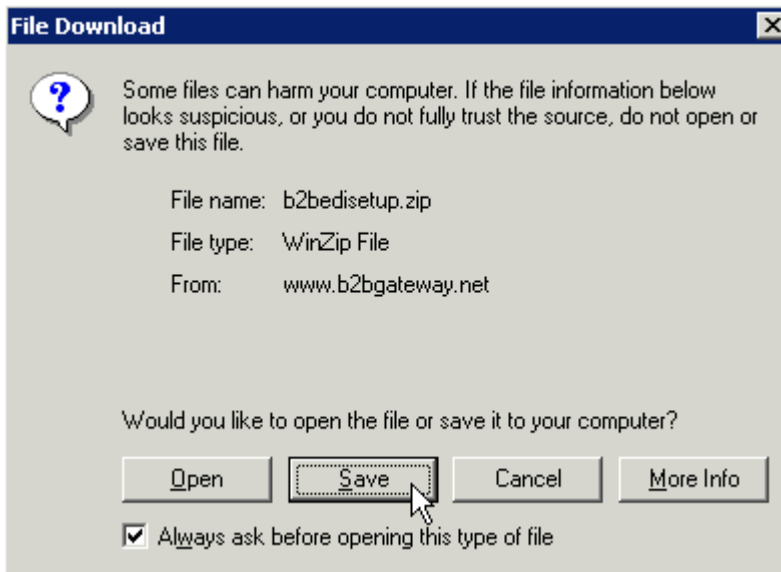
File Download

Some files can harm your computer. If the file information below looks suspicious, or you do not fully trust the source, do not open or save this file.

File name: b2bedisetup.zip

File type: WinZip File

From: www.b2bgateway.net

Would you like to open the file or save it to your computer?

Open

Save

Cancel

More Info

Always ask before opening this type of file